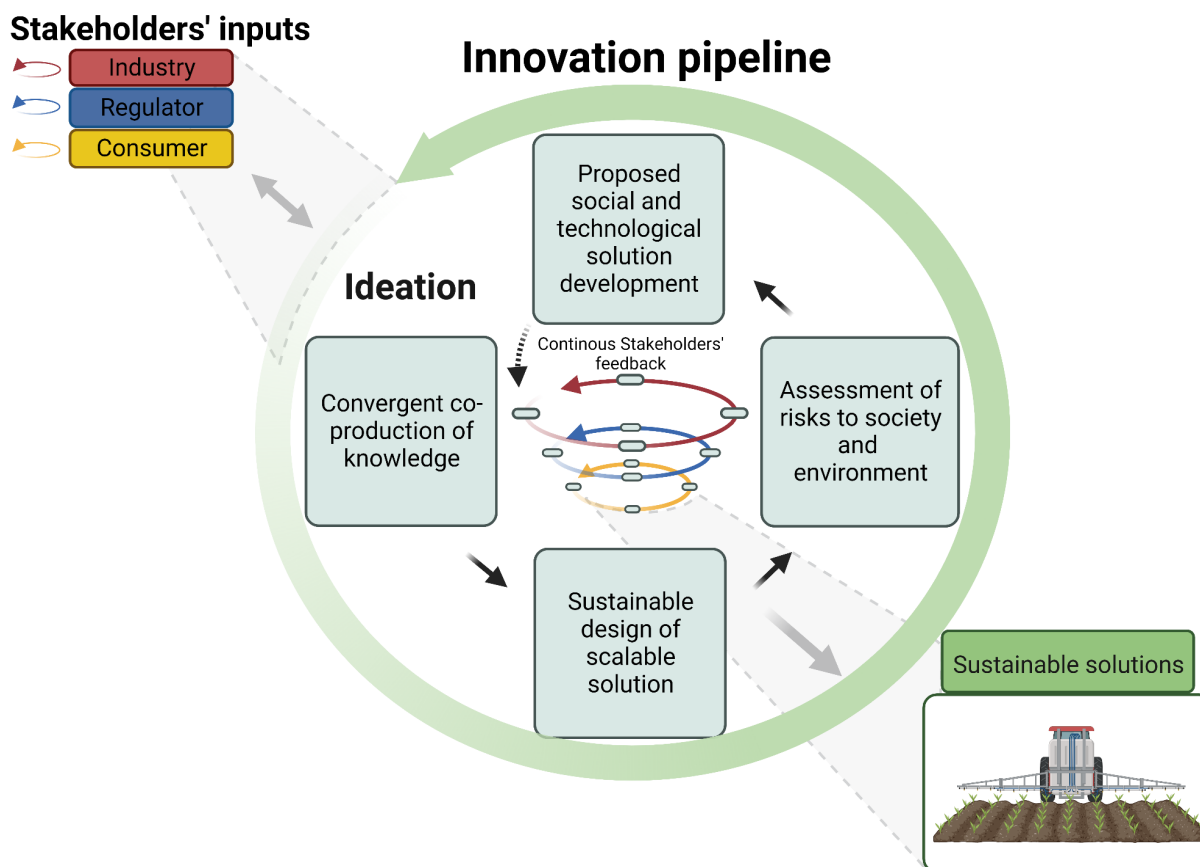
Stakeholders' inputs

Industry

Regulator

Consumer

Innovation pipeline

Proposed social and technological solution development

Ideation

Continous Stakeholders' feedback

Convergent co-production of knowledge

Assessment of risks to society and environment

Sustainable design of scalable solution

Sustainable solutions